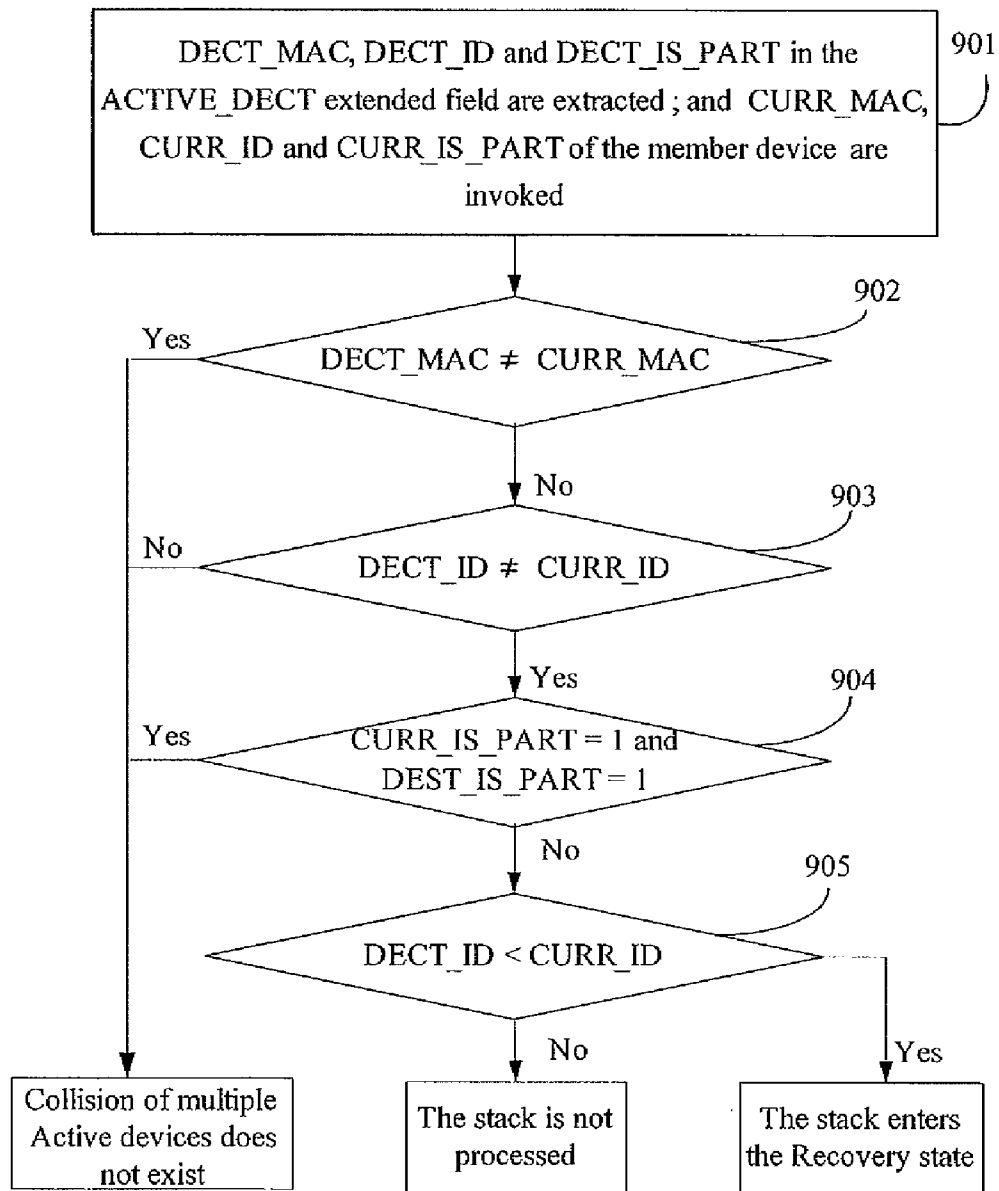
DECT_MAC, DECT_ID and DECT_IS_PART in the ACTIVE_DECT extended field are extracted ; and CURR_MAC, CURR_ID and CURR_IS_PART of the member device are invoked

901

902

Yes

DECT_MAC ≠ CURR_MAC

No

903

No

DECT_ID ≠ CURR_ID

Yes

904

Yes

CURR_IS_PART = 1 and DEST_IS_PART = 1

No

905

DECT_ID < CURR_ID

No

Yes

Collision of multiple Active devices does not exist

The stack is not processed

The stack enters the Recovery state